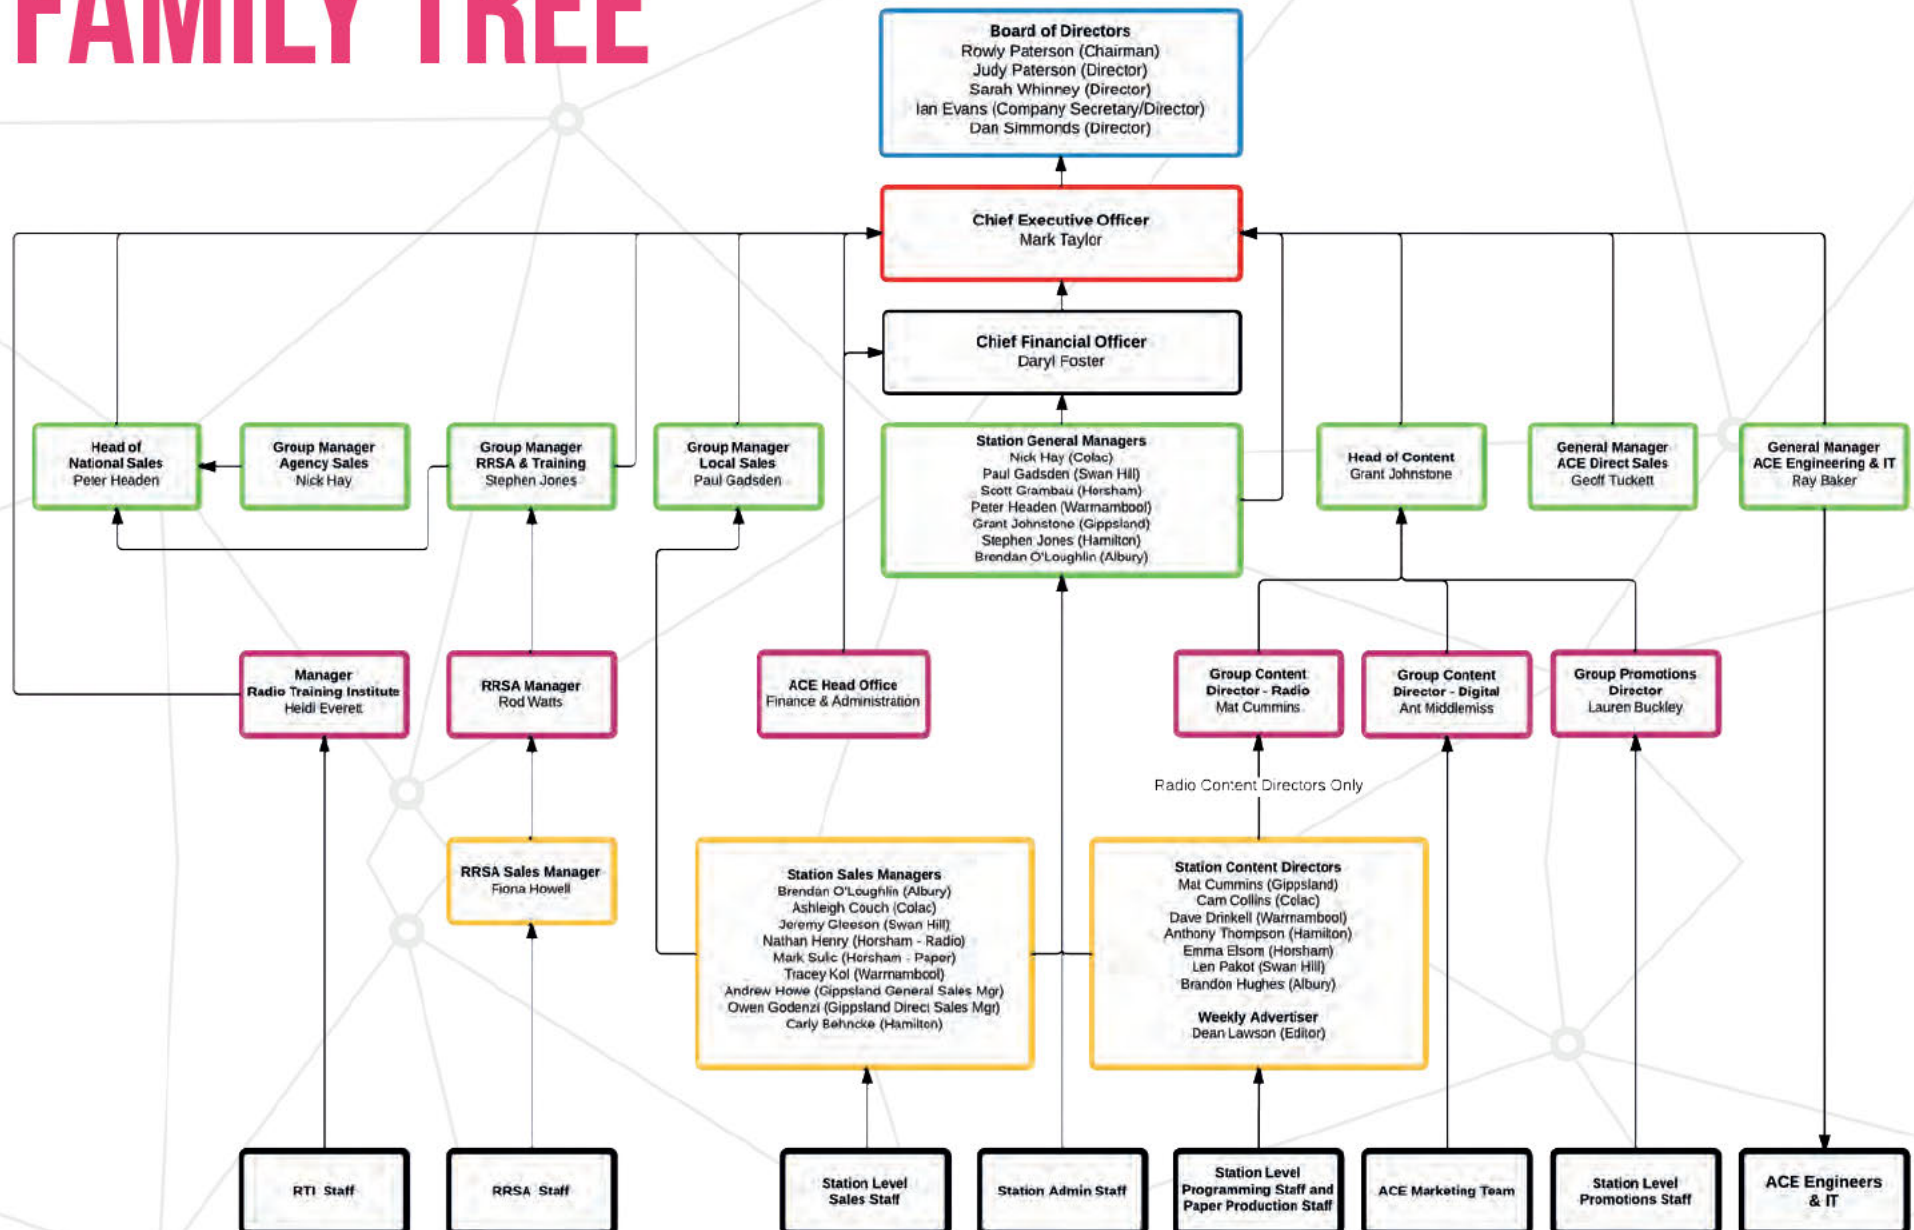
FAMILY TREE

Board of Directors
Rowly Paterson (Chairman)
Judy Paterson (Director)
Sarah Whinney (Director)
Ian Evans (Company Secretary/Director)
Dan Simmonds (Director)

Chief Executive Officer
Mark Taylor

Chief Financial Officer
Daryl Foster

Head of National Sales
Peter Headen

Group Manager Agency Sales
Nick Hay

Group Manager RRSA & Training
Stephen Jones

Group Manager Local Sales
Paul Gadsden

Station General Managers
Nick Hay (Colac)
Paul Gadsden (Swan Hill)
Scott Grambau (Horsham)
Peter Headen (Warrnambool)
Grant Johnstone (Gippsland)
Stephen Jones (Hamilton)
Brendan O'Loughlin (Albury)

Head of Content
Grant Johnstone

General Manager ACE Direct Sales
Geoff Tuckett

General Manager ACE Engineering & IT
Ray Baker

Manager Radio Training Institute
Heidi Everett

RRSA Manager
Rod Watts

ACE Head Office
Finance & Administration

Group Content Director - Radio
Mat Cummins

Group Content Director - Digital
Ant Middlemiss

Group Promotions Director
Lauren Buckley

Radio Content Directors Only

RRSA Sales Manager
Fiona Howell

Station Sales Managers
Brendan O'Loughlin (Albury)
Ashleigh Couch (Colac)
Jeremy Gleeson (Swan Hill)
Nathan Henry (Horsham - Radio)
Mark Sulc (Horsham - Paper)
Tracey Kol (Warrnambool)
Andrew Howe (Gippsland General Sales Mgr)
Owen Godenzi (Gippsland Direct Sales Mgr)
Carly Behncke (Hamilton)

Station Content Directors
Mat Cummins (Gippsland)
Cam Collins (Colac)
Dave Drinkell (Warrnambool)
Anthony Thompson (Hamilton)
Emma Elsom (Horsham)
Len Pakot (Swan Hill)
Brandon Hughes (Albury)

Weekly Advertiser
Dean Lawson (Editor)

RTI Staff

RRSA Staff

Station Level Sales Staff

Station Admin Staff

Station Level Programming Staff and Paper Production Staff

ACE Marketing Team

Station Level Promotions Staff

ACE Engineers & IT